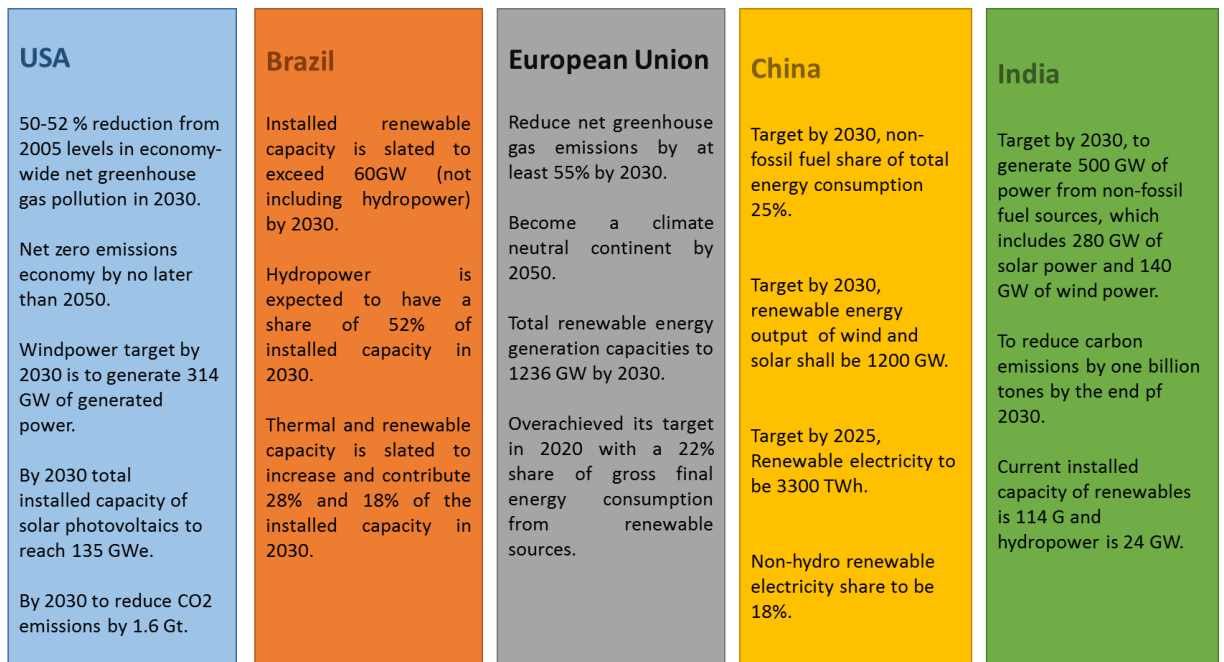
USA

50-52 % reduction from 2005 levels in economy-wide net greenhouse gas pollution in 2030.

Net zero emissions economy by no later than 2050.

Windpower target by 2030 is to generate 314 GW of generated power.

By 2030 total installed capacity of solar photovoltaics to reach 135 GWe.

By 2030 to reduce CO2 emissions by 1.6 Gt.

Brazil

Installed renewable capacity is slated to exceed 60GW (not including hydropower) by 2030.

Hydropower is expected to have a share of 52% of installed capacity in 2030.

Thermal and renewable capacity is slated to increase and contribute 28% and 18% of the installed capacity in 2030.

European Union

Reduce net greenhouse gas emissions by at least 55% by 2030.

Become a climate neutral continent by 2050.

Total renewable energy generation capacities to 1236 GW by 2030.

Overachieved its target in 2020 with a 22% share of gross final energy consumption from renewable sources.

China

Target by 2030, non-fossil fuel share of total energy consumption 25%.

Target by 2030, renewable energy output of wind and solar shall be 1200 GW.

Target by 2025, Renewable electricity to be 3300 TWh.

Non-hydro renewable electricity share to be 18%.

India

Target by 2030, to generate 500 GW of power from non-fossil fuel sources, which includes 280 GW of solar power and 140 GW of wind power.

To reduce carbon emissions by one billion tones by the end pf 2030.

Current installed capacity of renewables is 114 G and hydropower is 24 GW.